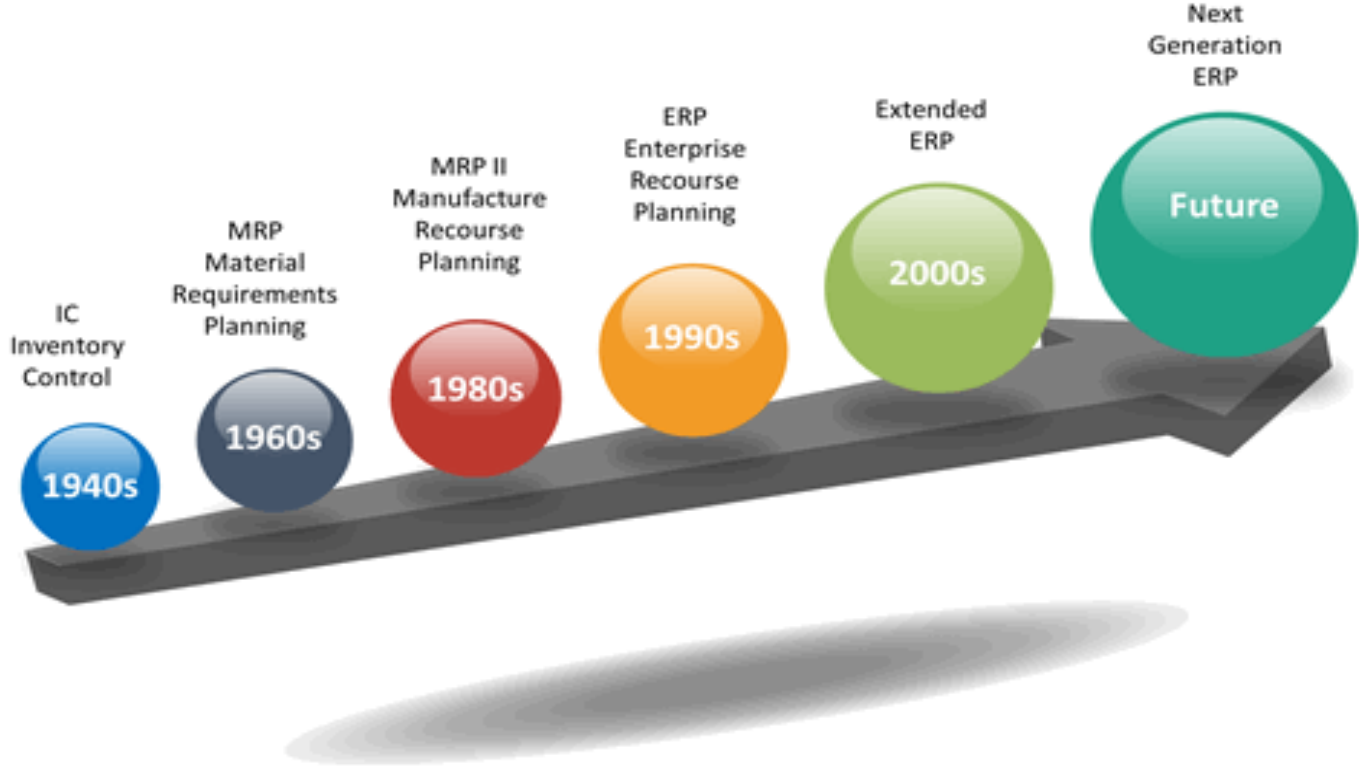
IC
Inventory
Control

1940s

MRP
Material
Requirements
Planning

1960s

MRP II
Manufacture
Recourse
Planning

1980s

ERP
Enterprise
Recourse
Planning

1990s

Extended
ERP

2000s

Next
Generation
ERP

Future